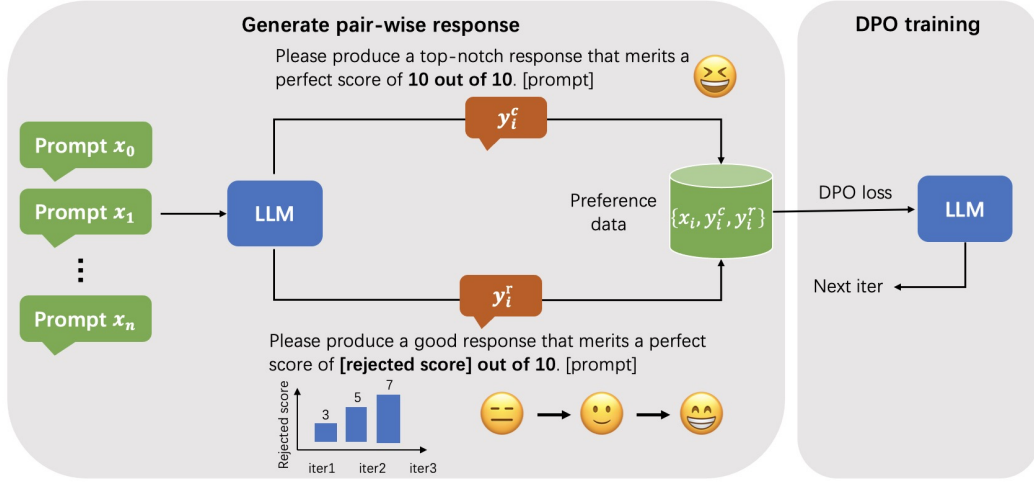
Generate pair-wise response

DPO training

Please produce a top-notch response that merits a perfect score of **10 out of 10**. [prompt]

$y_i^c$

Prompt $x_0$

Prompt $x_1$

⋮

Prompt $x_n$

LLM

Preference data

$\{x_i, y_i^c, y_i^r\}$

DPO loss

LLM

Next iter

$y_i^r$

Please produce a good response that merits a perfect score of **[rejected score] out of 10**. [prompt]

Rejected score

3

5

7

iter1

iter2

iter3